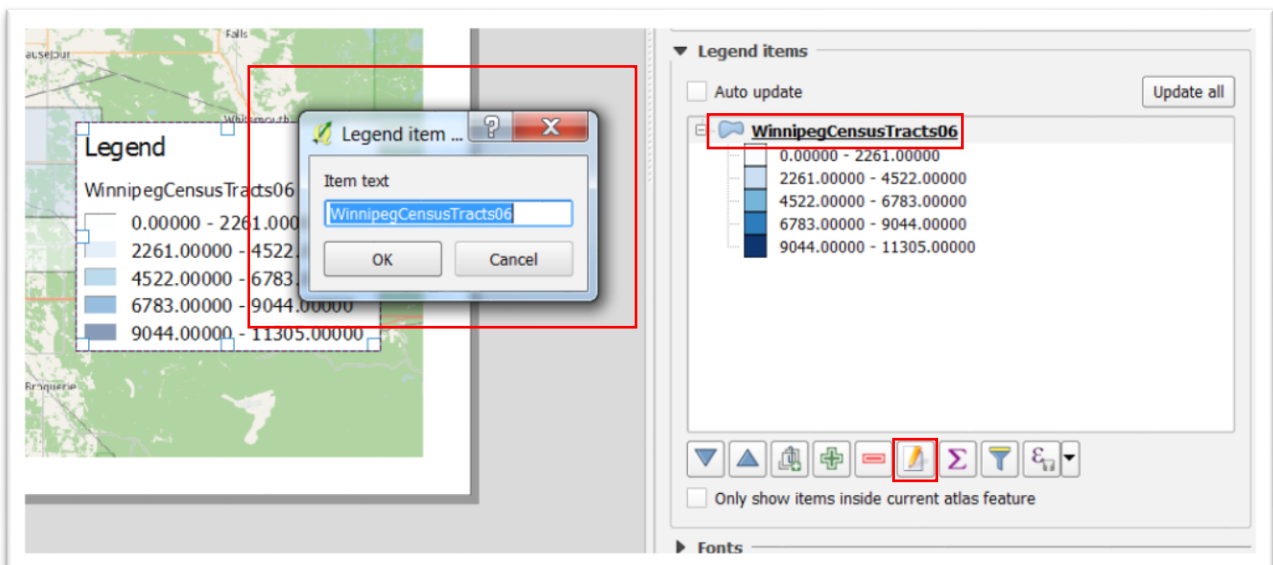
Falls

Legend

WinnipegCensusTracts06

0.00000 - 2261.000

2261.00000 - 4522.

4522.00000 - 6783.

6783.00000 - 9044.00000

9044.00000 - 11305.00000

Legend item ...

?

X

Item text

WinnipegCensusTracts06

OK

Cancel

Legend items

Auto update

Update all

WinnipegCensusTracts06

0.00000 - 2261.00000

2261.00000 - 4522.00000

4522.00000 - 6783.00000

6783.00000 - 9044.00000

9044.00000 - 11305.00000

Only show items inside current atlas feature

Fonts